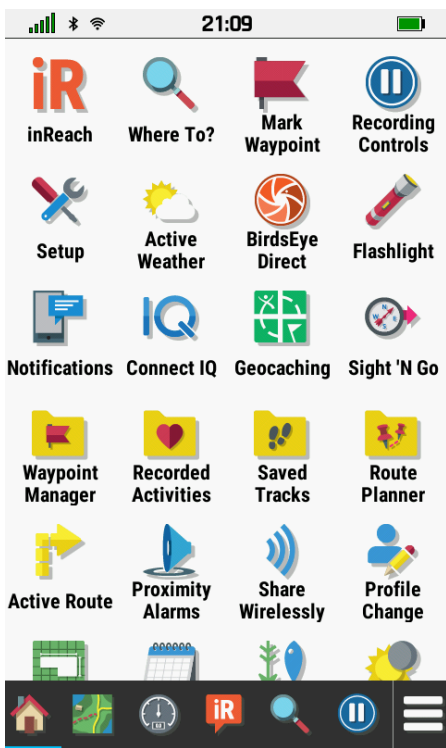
21:09

iR
inReach

Where To?

Mark Waypoint

Recording Controls

Setup

Active Weather

BirdsEye Direct

Flashlight

Notifications

IQ
Connect IQ

Geocaching

Sight 'N Go

Waypoint Manager

Recorded Activities

Saved Tracks

Route Planner

Active Route

Proximity Alarms

Share Wirelessly

Profile Change

iR